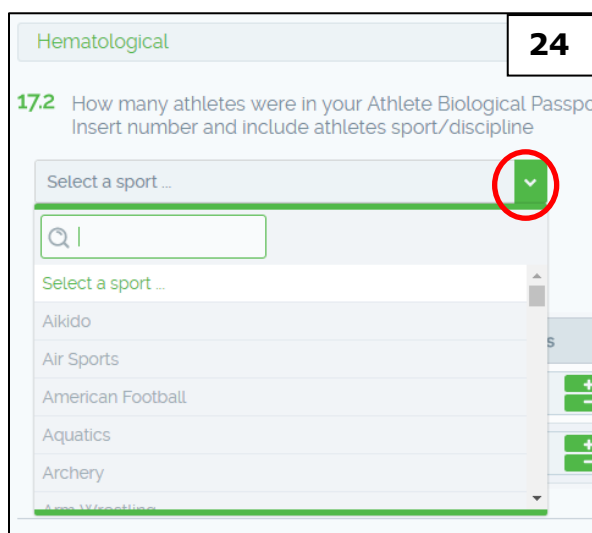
Hematological

24

17.2 How many athletes were in your Athlete Biological Passpo
Insert number and include athletes sport/discipline

Select a sport ...

Select a sport ...
Aikido
Air Sports
American Football
Aquatics
Archery
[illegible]

s
+
−
+
−